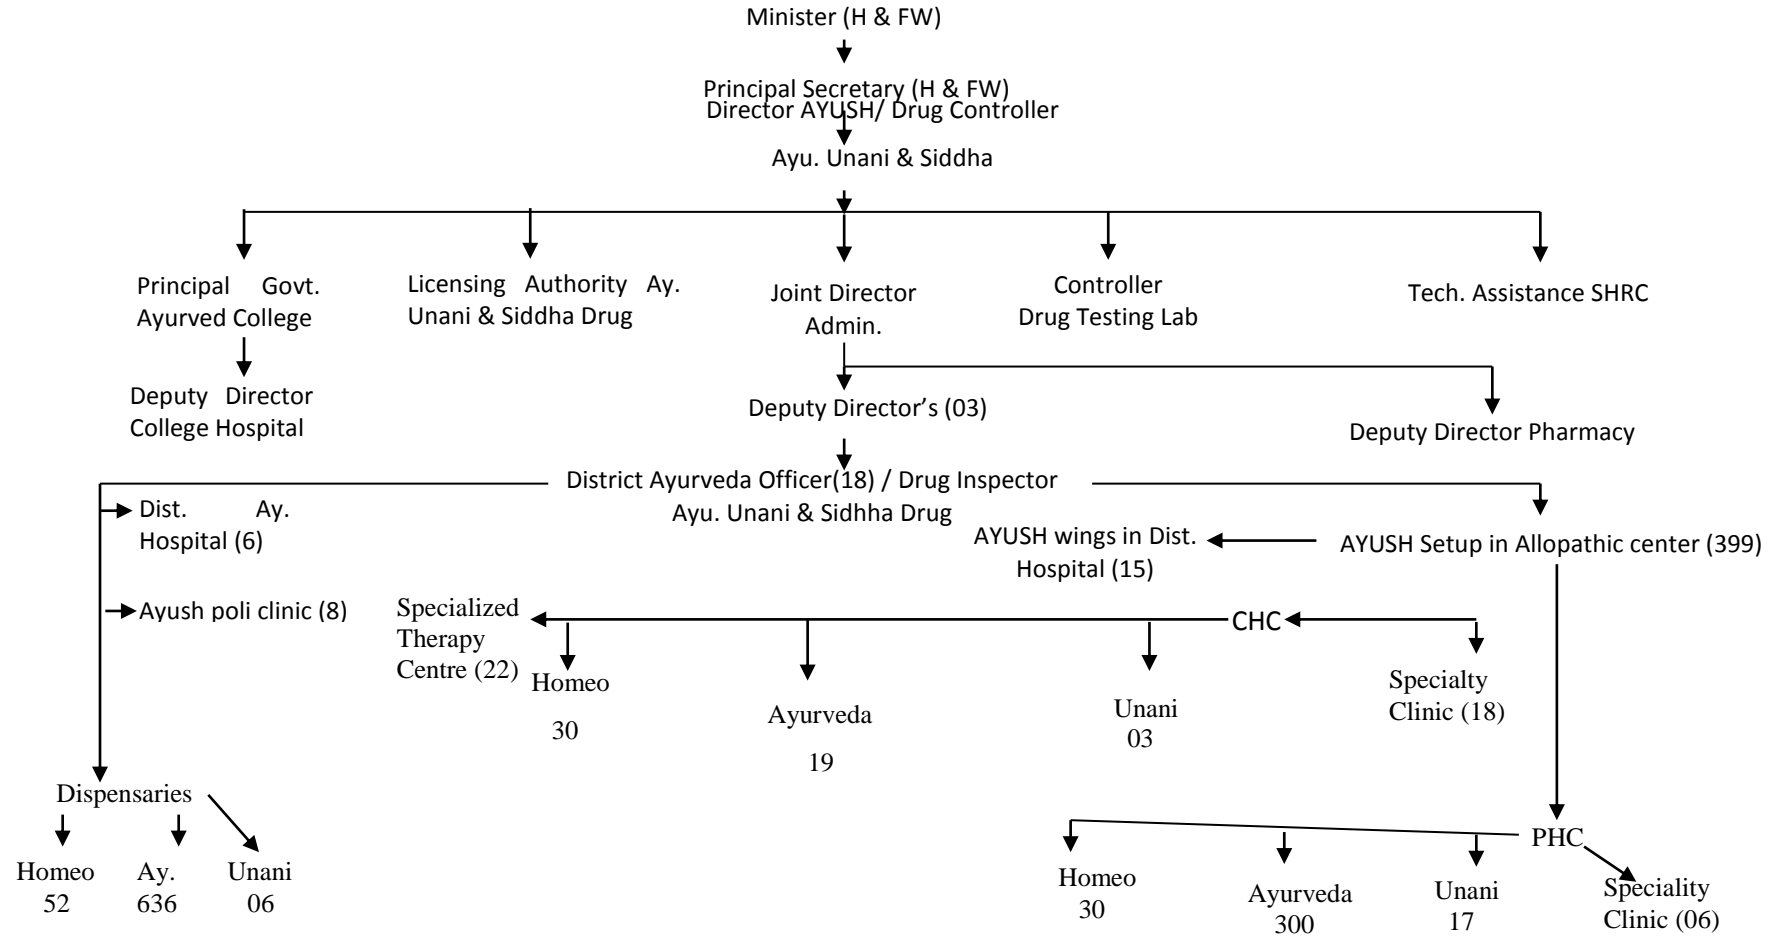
Minister (H & FW)

Principal Secretary (H & FW)

Director AYUSH/ Drug Controller

Ayu. Unani & Siddha

Principal Govt. Ayurved College

Deputy Director College Hospital

Licensing Authority Ay. Unani & Siddha Drug

Joint Director Admin.

Controller Drug Testing Lab

Tech. Assistance SHRC

Deputy Director's (03)

Deputy Director Pharmacy

District Ayurveda Officer(18) / Drug Inspector Ayu. Unani & Sidhha Drug

Dist. Ay. Hospital (6)

Ayush poli clinic (8)

AYUSH wings in Dist. Hospital (15)

AYUSH Setup in Allopathic center (399)

Specialized Therapy Centre (22)

CHC

Homeo 30

Ayurveda 19

Unani 03

Specialty Clinic (18)

Dispensaries

Homeo 52

Ay. 636

Unani 06

PHC

Homeo 30

Ayurveda 300

Unani 17

Speciality Clinic (06)